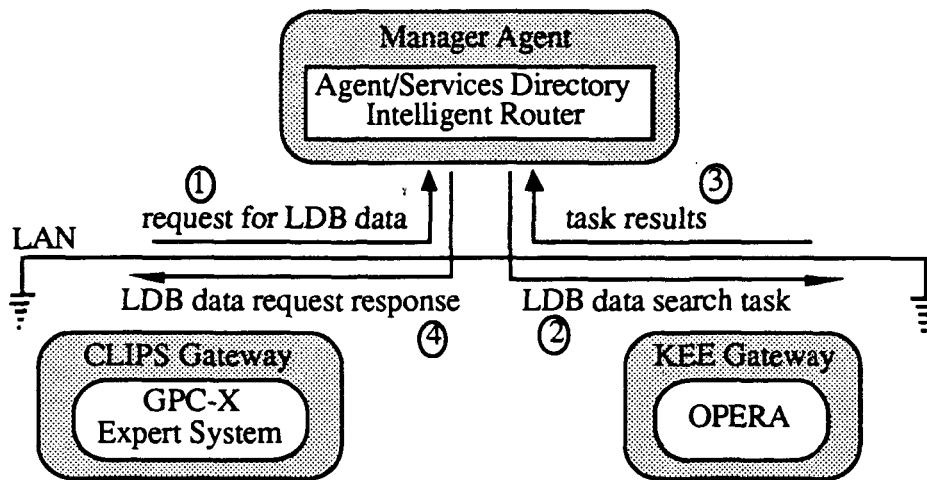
Manager Agent

Agent/Services Directory
Intelligent Router

①
request for LDB data

③
task results

LAN

LDB data request response

④

LDB data search task

②

CLIPS Gateway

GPC-X
Expert System

KEE Gateway

OPERA